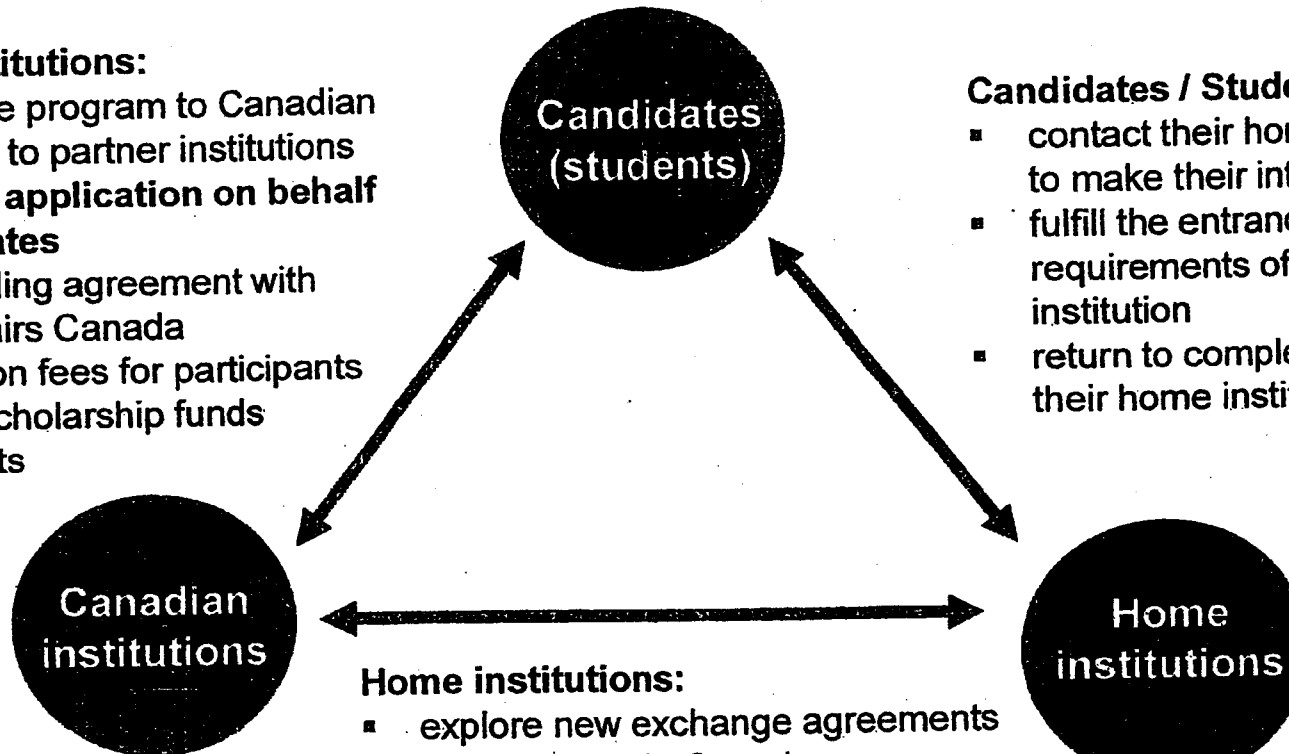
itutions:
e program to Canadian
to partner institutions
application on behalf
ates
ling agreement with
irs Canada
on fees for participants
cholarship funds
ts

Candidates (students)

Candidates / Stude
- contact their ho to make their int
- fulfill the entran requirements of institution
- return to comple their home insti

Canadian institutions

Home institutions

Home institutions:
- explore new exchange agreements